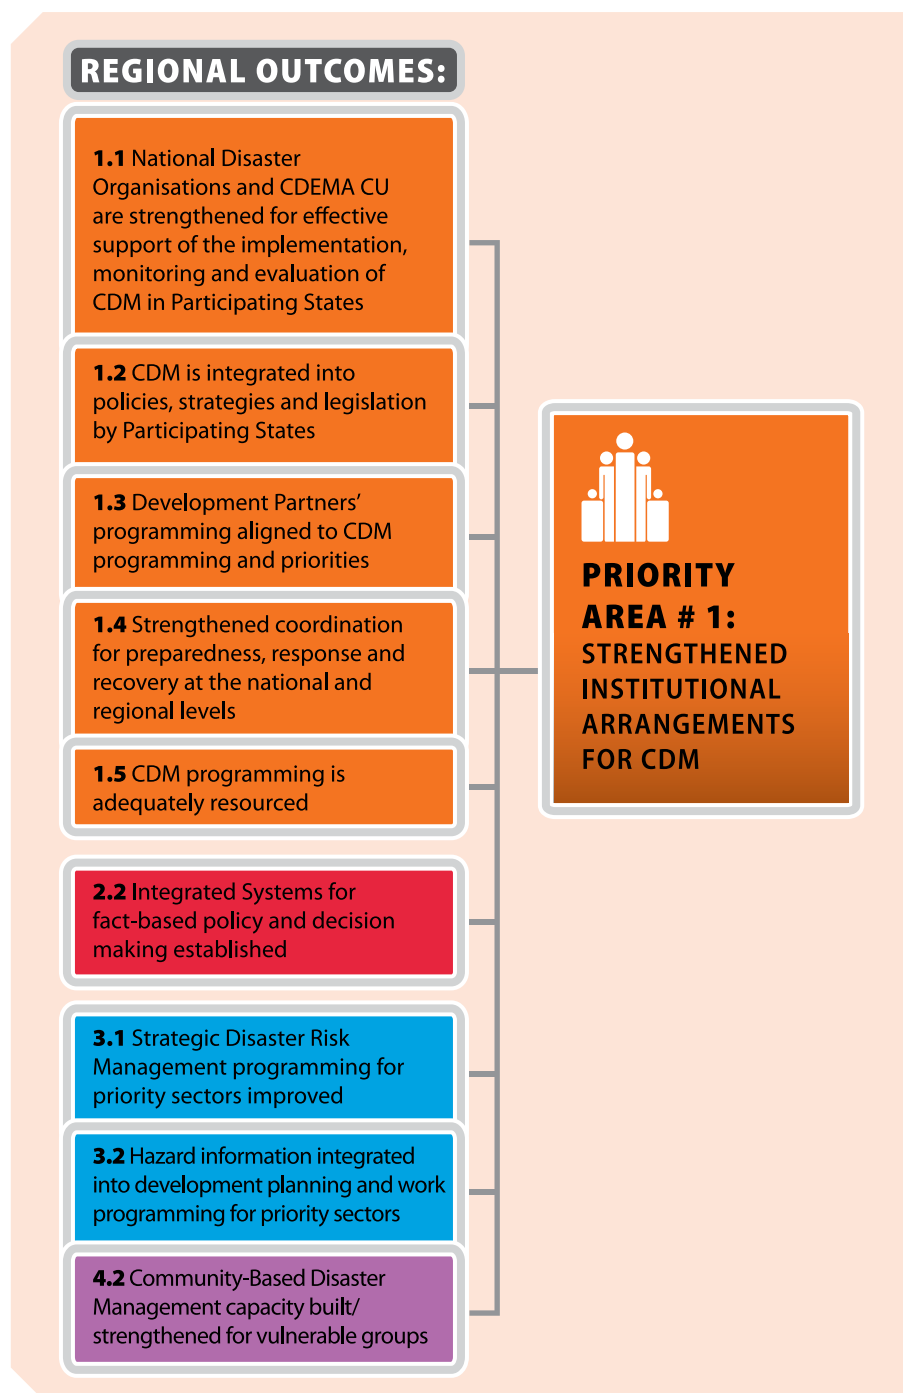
REGIONAL OUTCOMES:

1.1 National Disaster Organisations and CDEMA CU are strengthened for effective support of the implementation, monitoring and evaluation of CDM in Participating States

1.2 CDM is integrated into policies, strategies and legislation by Participating States

1.3 Development Partners' programming aligned to CDM programming and priorities

1.4 Strengthened coordination for preparedness, response and recovery at the national and regional levels

1.5 CDM programming is adequately resourced

2.2 Integrated Systems for fact-based policy and decision making established

3.1 Strategic Disaster Risk Management programming for priority sectors improved

3.2 Hazard information integrated into development planning and work programming for priority sectors

4.2 Community-Based Disaster Management capacity built/ strengthened for vulnerable groups

PRIORITY AREA # 1: STRENGTHENED INSTITUTIONAL ARRANGEMENTS FOR CDM